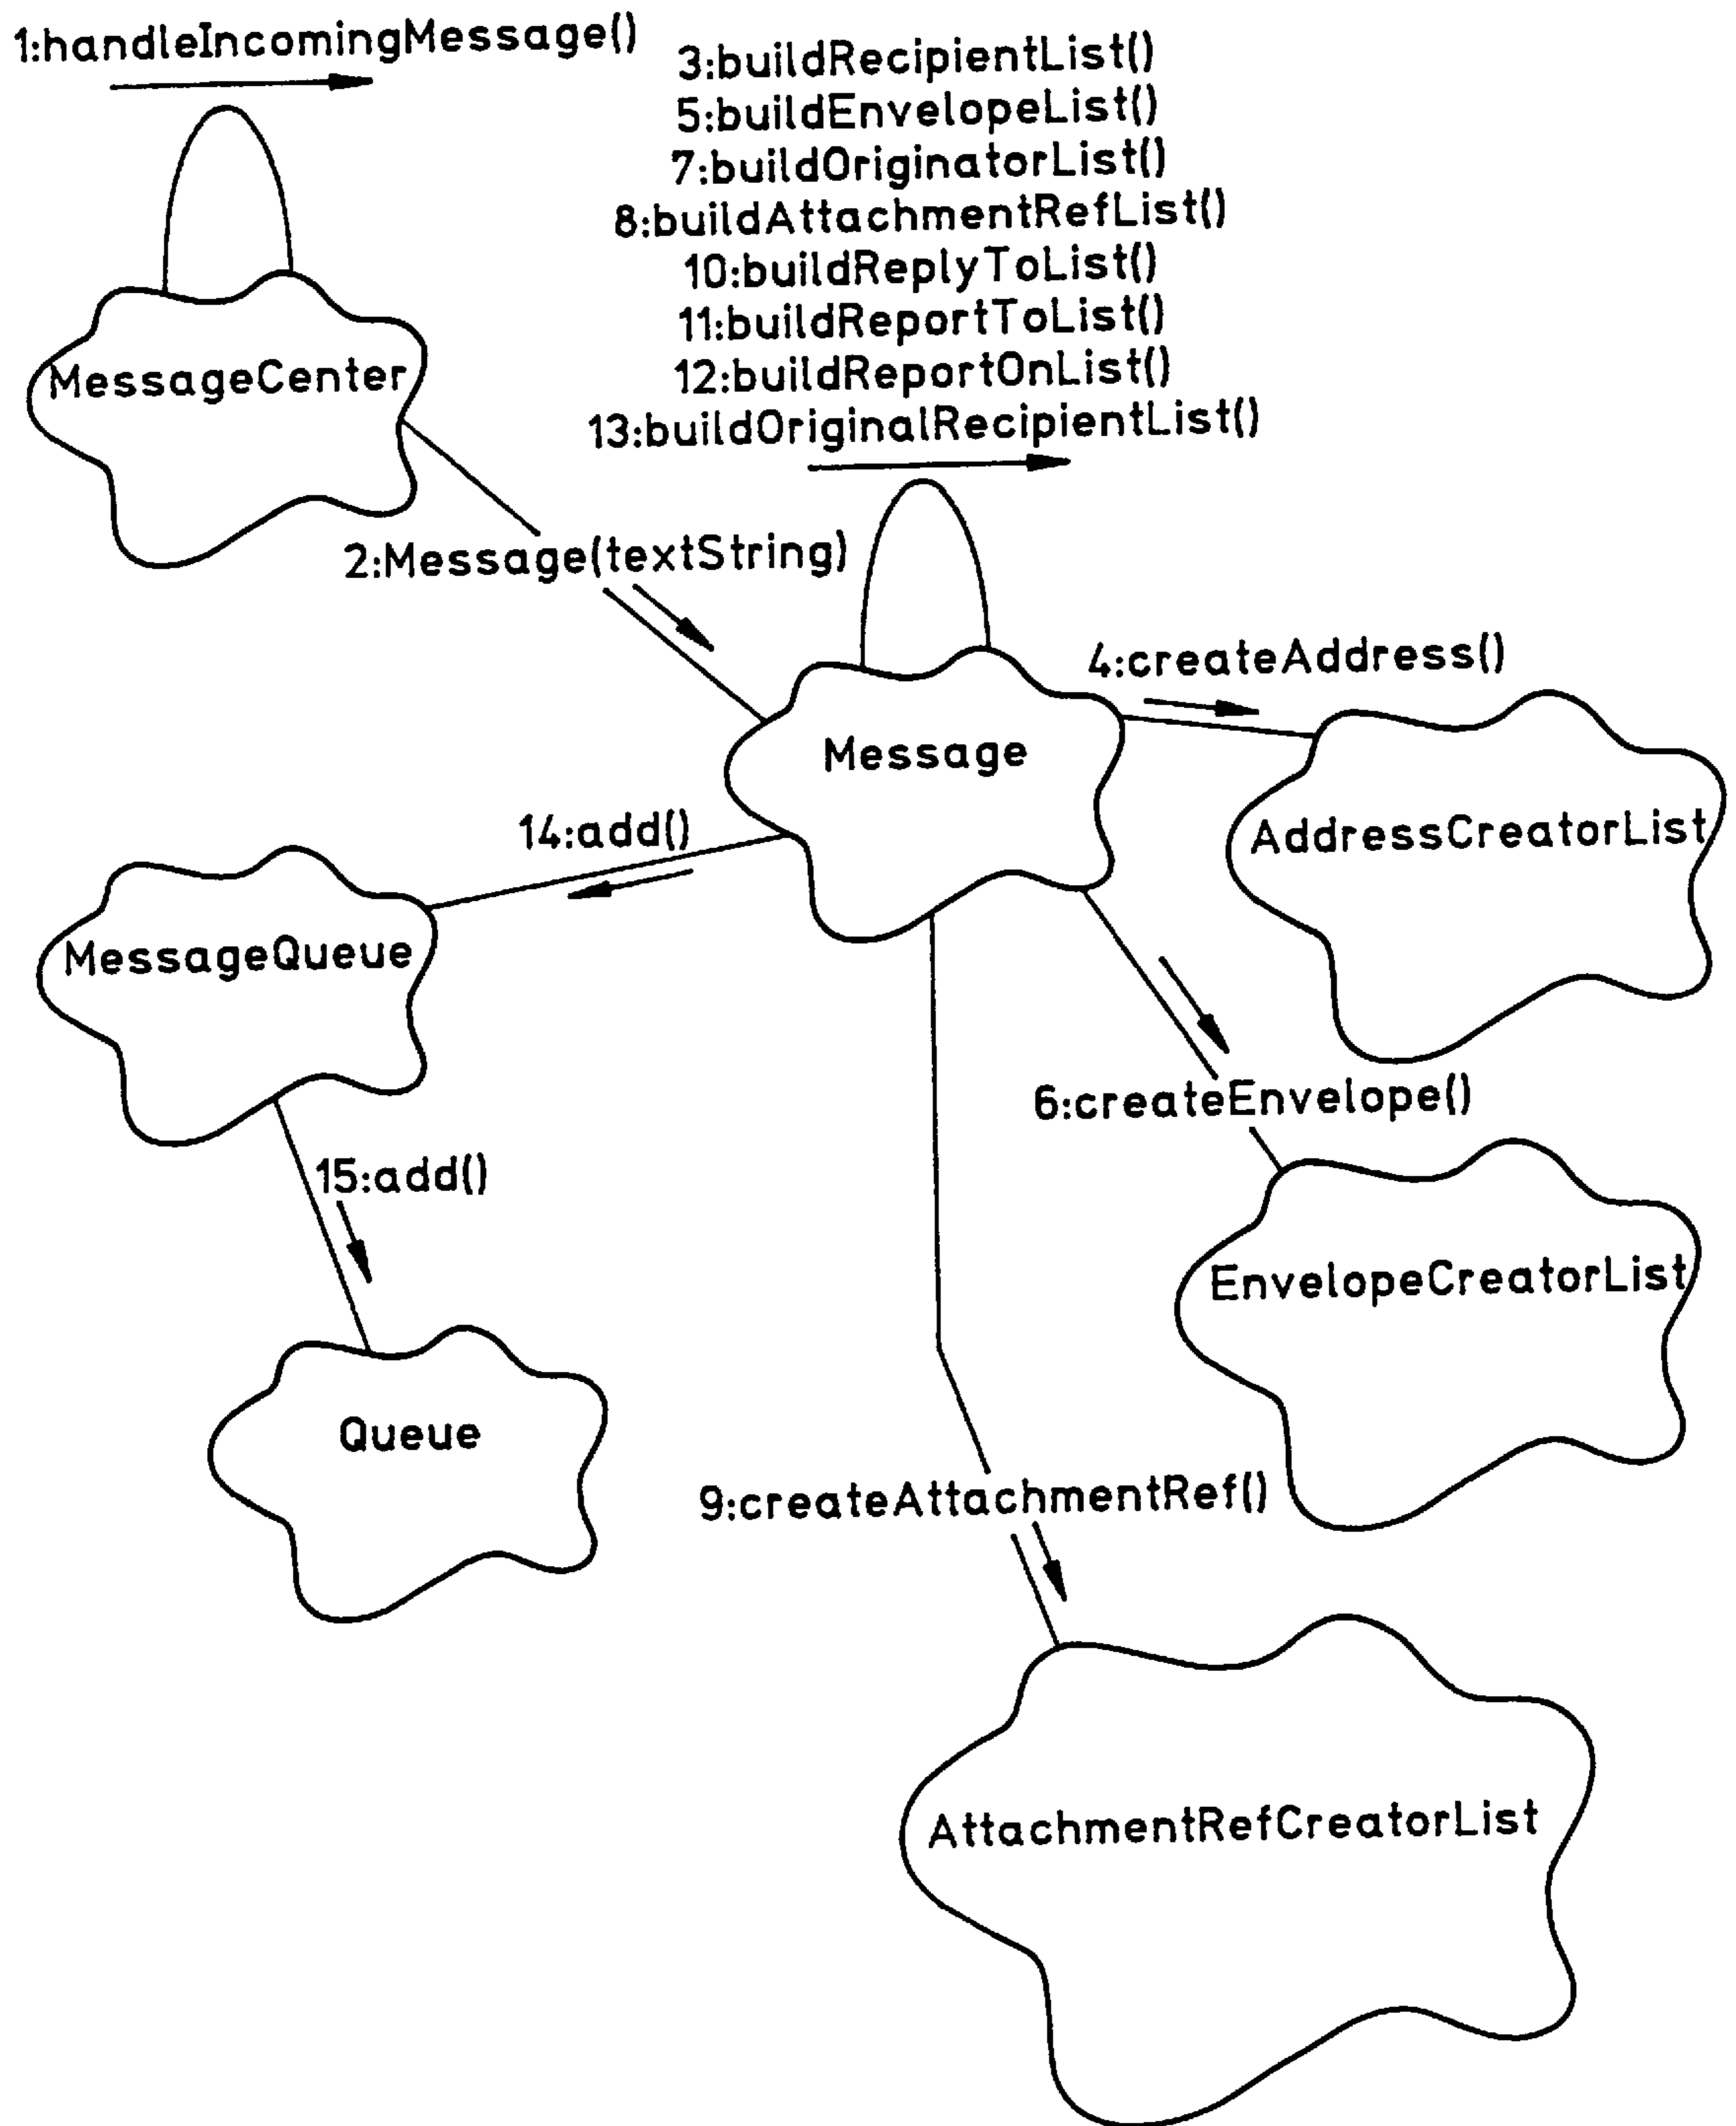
1:handleIncomingMessage()

3:buildRecipientList()
5:buildEnvelopeList()
7:buildOriginatorList()
8:buildAttachmentRefList()
10:buildReplyToList()
11:buildReportToList()
12:buildReportOnList()
13:buildOriginalRecipientList()

MessageCenter

2:Message(textString)

4:createAddress()

Message

14:add()

AddressCreatorList

MessageQueue

6:createEnvelope()

15:add()

EnvelopeCreatorList

Queue

9:createAttachmentRef()

AttachmentRefCreatorList